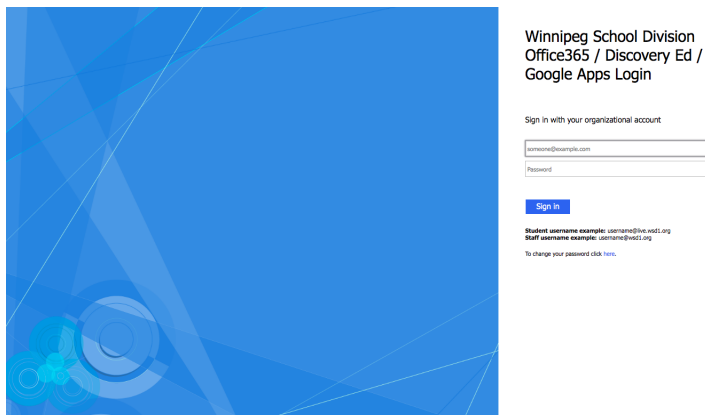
Winnipeg School Division Office365 / Discovery Ed / Google Apps Login

Sign in with your organizational account

someone@example.com

Password

Sign in

**Student username example:** username@live.wsd1.org
**Staff username example:** username@wsd1.org

To change your password click here.